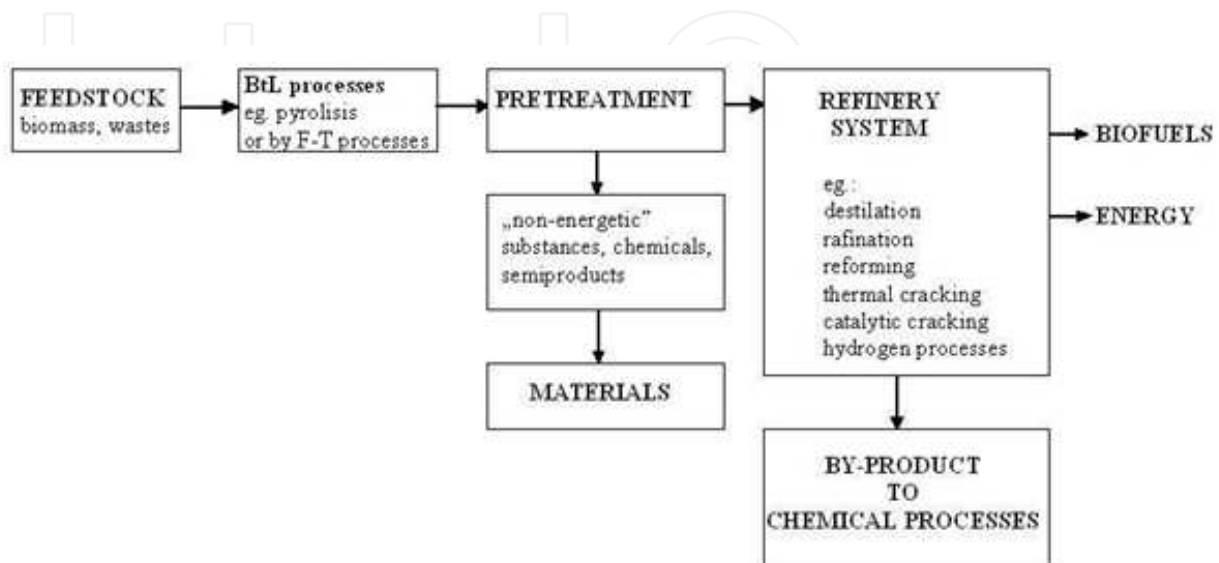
FEEDSTOCK
biomass, wastes

BtL processes
eg. pyrolisis
or by F-T processes

PRETREATMENT

„non-energetic" substances, chemicals, semiproducts

MATERIALS

REFINERY SYSTEM

eg.:
destilation
rafination
reforming
thermal cracking
catalytic cracking
hydrogen processes

BIOFUELS

ENERGY

BY-PRODUCT
TO
CHEMICAL PROCESSES